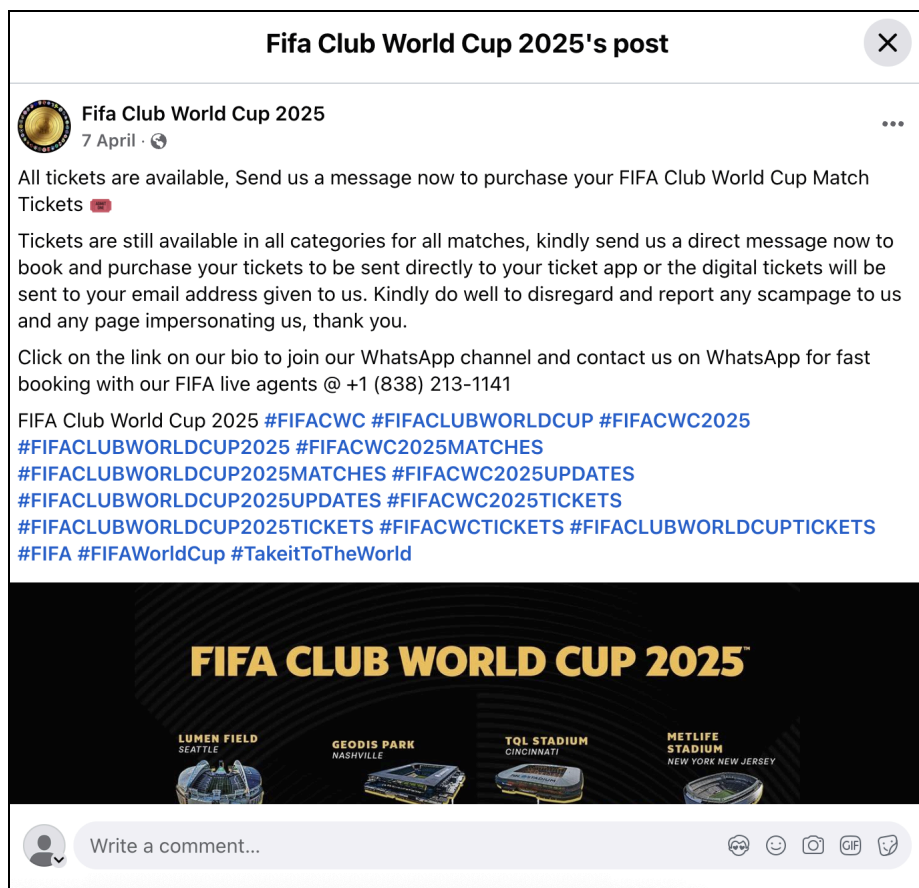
Fifa Club World Cup 2025's post

Fifa Club World Cup 2025
7 April ·

All tickets are available, Send us a message now to purchase your FIFA Club World Cup Match Tickets 🎟️

Tickets are still available in all categories for all matches, kindly send us a direct message now to book and purchase your tickets to be sent directly to your ticket app or the digital tickets will be sent to your email address given to us. Kindly do well to disregard and report any scampage to us and any page impersonating us, thank you.

Click on the link on our bio to join our WhatsApp channel and contact us on WhatsApp for fast booking with our FIFA live agents @ +1 (838) 213-1141

FIFA Club World Cup 2025 #FIFACWC #FIFACLUBWORLDCUP #FIFACWC2025 #FIFACLUBWORLDCUP2025 #FIFACWC2025MATCHES #FIFACLUBWORLDCUP2025MATCHES #FIFACWC2025UPDATES #FIFACLUBWORLDCUP2025UPDATES #FIFACWC2025TICKETS #FIFACLUBWORLDCUP2025TICKETS #FIFACWCTICKETS #FIFACLUBWORLDCUPTICKETS #FIFA #FIFAWorldCup #TakeitToTheWorld

FIFA CLUB WORLD CUP 2025™

LUMEN FIELD
SEATTLE

GEODIS PARK
NASHVILLE

TQL STADIUM
CINCINNATI

METLIFE STADIUM
NEW YORK NEW JERSEY

Write a comment...